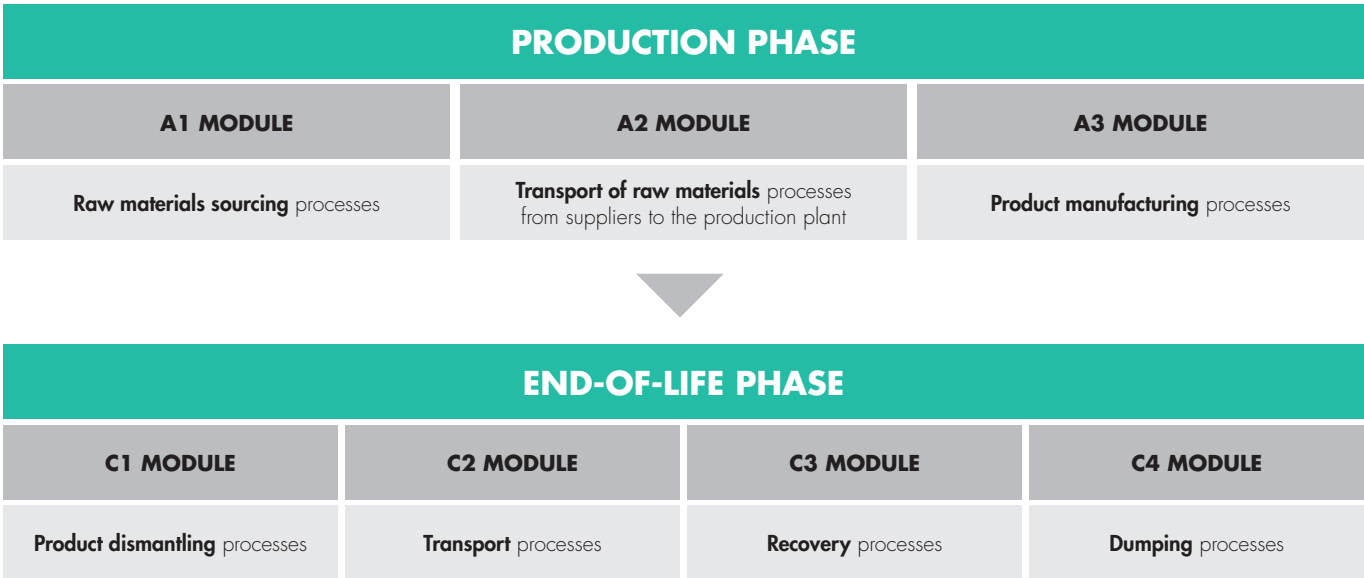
PRODUCTION PHASE

| A1 MODULE | A2 MODULE | A3 MODULE |
|---|---|---|
| Raw materials sourcing processes | Transport of raw materials processes from suppliers to the production plant | Product manufacturing processes |

END-OF-LIFE PHASE

| C1 MODULE | C2 MODULE | C3 MODULE | C4 MODULE |
|---|---|---|---|
| Product dismantling processes | Transport processes | Recovery processes | Dumping processes |